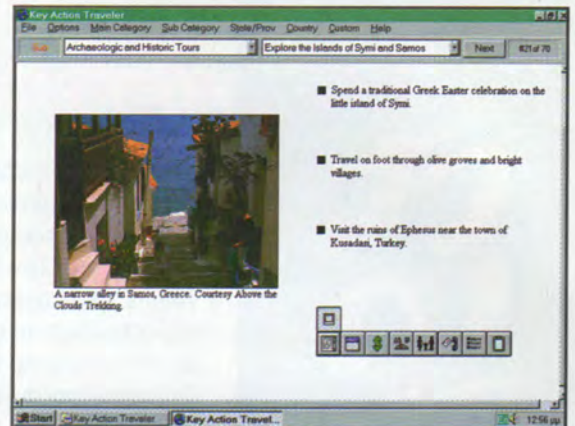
Key Action Traveler

File Options Main Category Sub Category State/Prov Country Custom Help

Back Archaeologic and Historic Tours Explore the Islands of Symi and Samos Next 621 of 70

Spend a traditional Greek Easter celebration on the little island of Symi.

Travel on foot through olive groves and bright villages.

Visit the ruins of Ephesus near the town of Kusadasi, Turkey.

A narrow alley in Samos, Greece. Courtesy Above the Clouds Trekking.

Start Key Action Traveler Key Action Travel... 12:56 pm